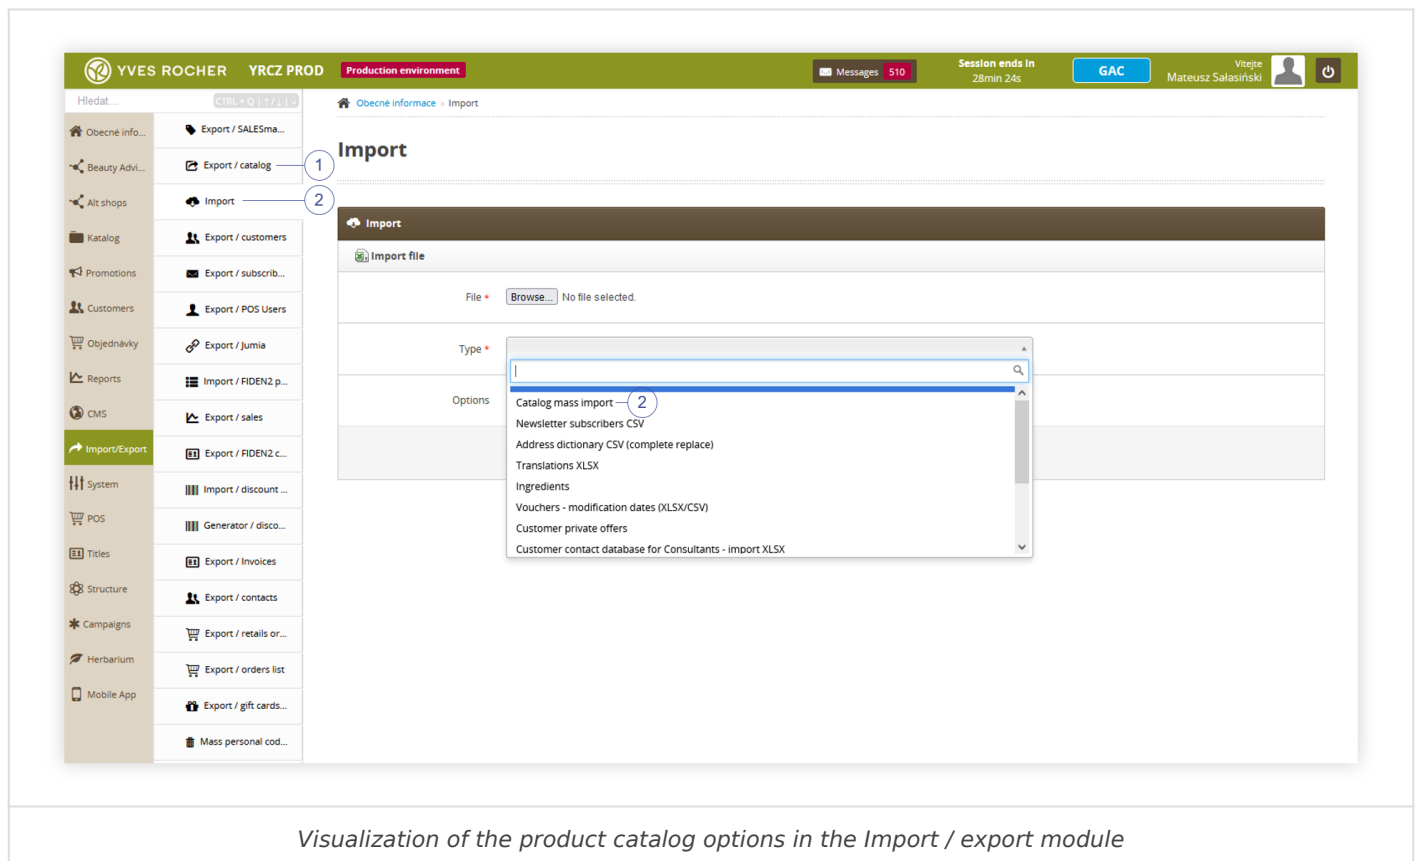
YVES ROCHER YRCZ PROD Production environment

Messages 510

Session ends in 28min 24s

GAC

Vitejte Mateusz Sałasiński

Hledat... CTRL + Q | ↑/↓ | ↵

Obecné info...
Beauty Advi...
Alt shops
Katalog
Promotions
Customers
Objednávky
Reports
CMS
Import/Export
System
POS
Titles
Structure
Campaigns
Herbarium
Mobile App

Export / SALESma...
Export / catalog
Import
Export / customers
Export / subscrib...
Export / POS Users
Export / Jumia
Import / FIDEN2 p...
Export / sales
Export / FIDEN2 c...
Import / discount ...
Generator / disco...
Export / Invoices
Export / contacts
Export / retails or...
Export / orders list
Export / gift cards...
Mass personal cod...

1
2

Obecné informace » Import

Import

Import

Import file

File * Browse... No file selected.

Type *

Options

Catalog mass import
2
Newsletter subscribers CSV
Address dictionary CSV (complete replace)
Translations XLSX
Ingredients
Vouchers - modification dates (XLSX/CSV)
Customer private offers
Customer contact database for Consultants - import XLSX

Visualization of the product catalog options in the Import / export module